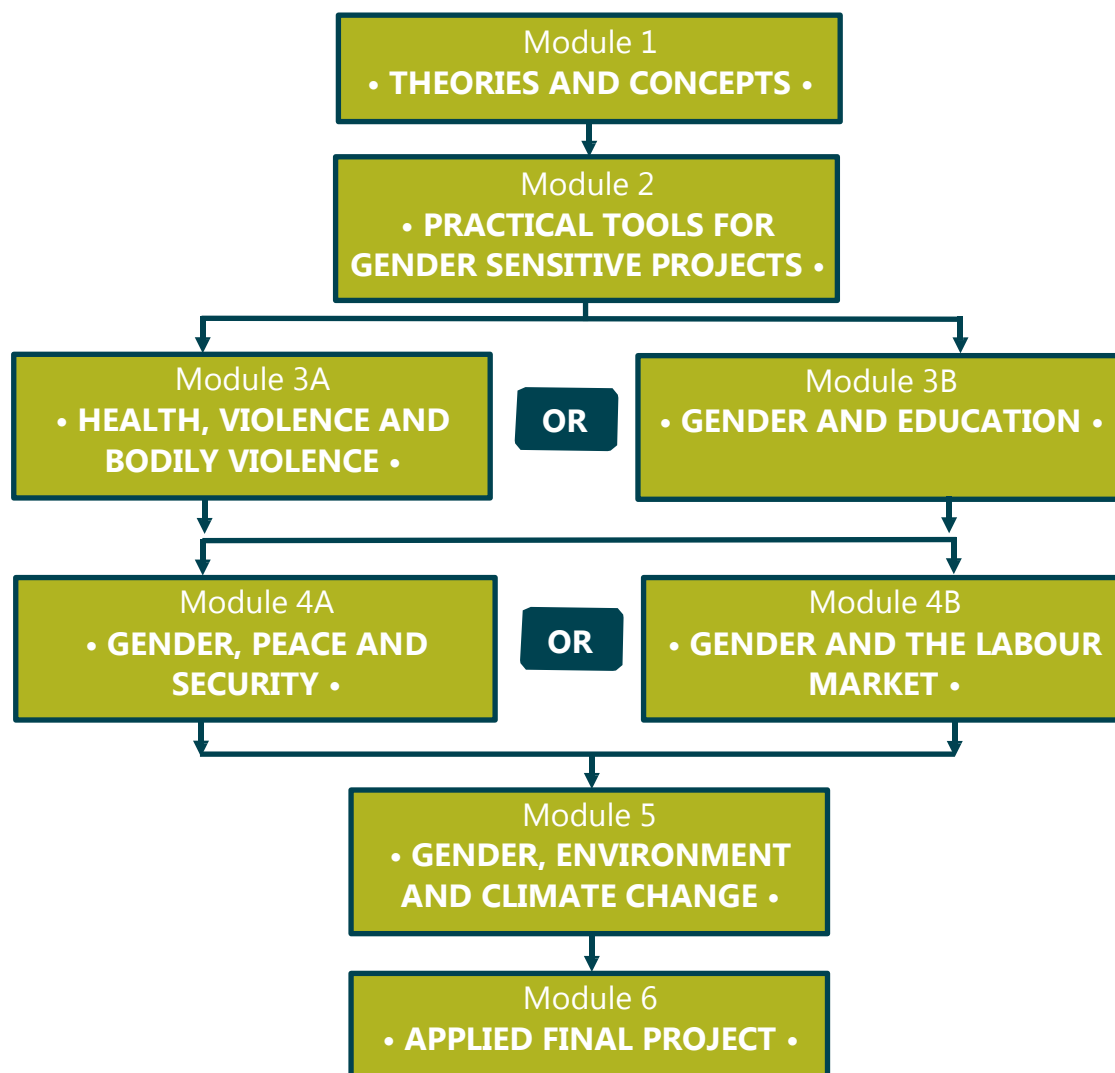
Module 1
• THEORIES AND CONCEPTS •

Module 2
• PRACTICAL TOOLS FOR GENDER SENSITIVE PROJECTS •

Module 3A
• HEALTH, VIOLENCE AND BODILY VIOLENCE •

OR

Module 3B
• GENDER AND EDUCATION •

Module 4A
• GENDER, PEACE AND SECURITY •

OR

Module 4B
• GENDER AND THE LABOUR MARKET •

Module 5
• GENDER, ENVIRONMENT AND CLIMATE CHANGE •

Module 6
• APPLIED FINAL PROJECT •